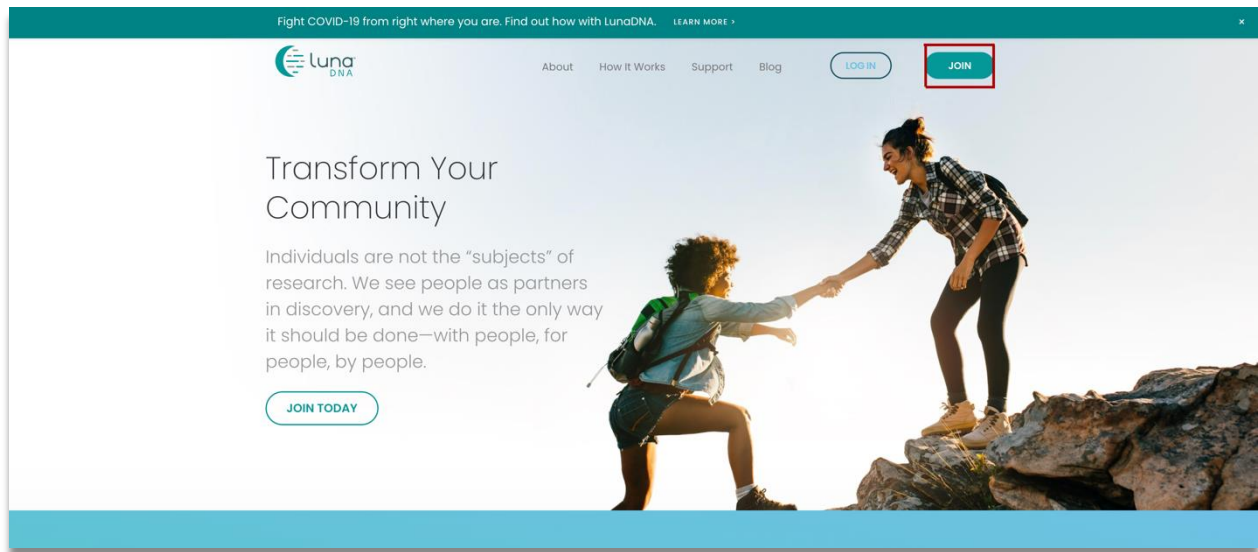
Fight COVID-19 from right where you are. Find out how with LunaDNA. LEARN MORE ›

×

luna DNA

About How It Works Support Blog LOG IN JOIN

Transform Your Community

Individuals are not the “subjects” of research. We see people as partners in discovery, and we do it the only way it should be done—with people, for people, by people.

JOIN TODAY